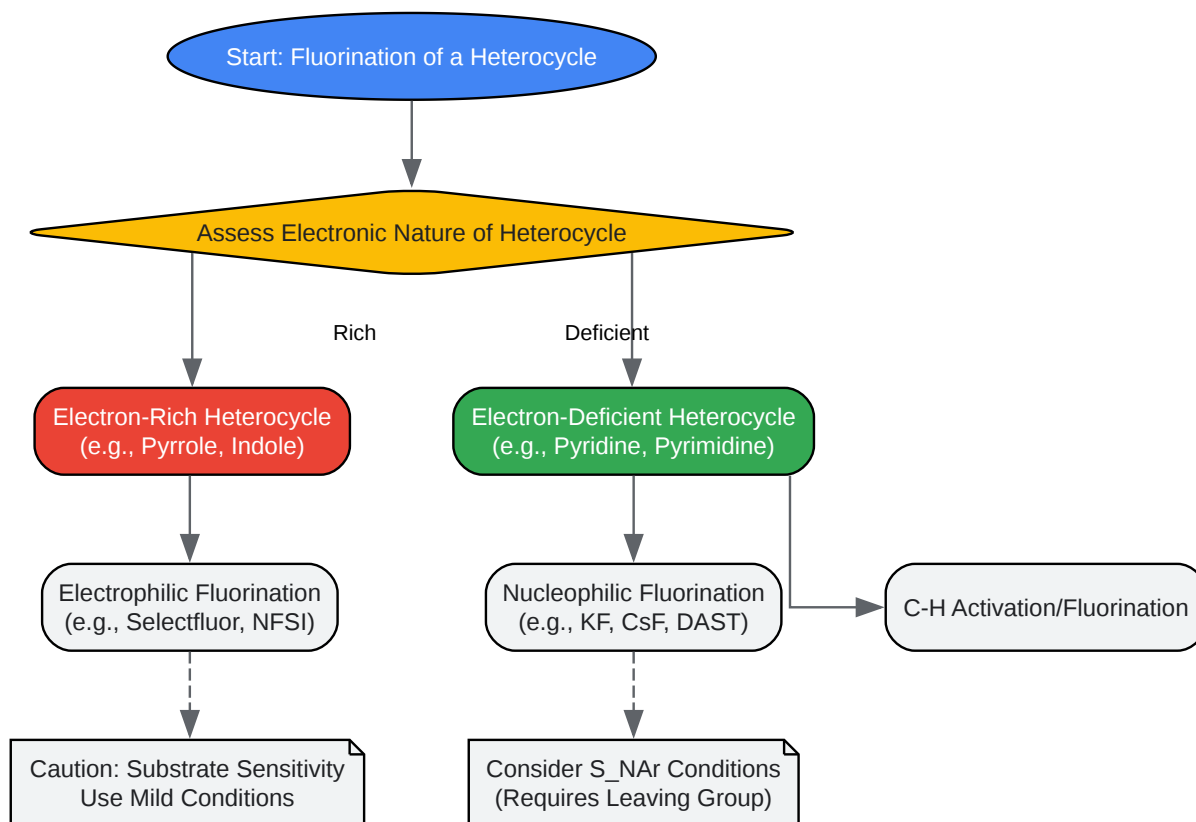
Start: Fluorination of a Heterocycle

Assess Electronic Nature of Heterocycle

Rich

Deficient

Electron-Rich Heterocycle
(e.g., Pyrrole, Indole)

Electron-Deficient Heterocycle
(e.g., Pyridine, Pyrimidine)

Electrophilic Fluorination
(e.g., Selectfluor, NFSI)

Nucleophilic Fluorination
(e.g., KF, CsF, DAST)

C-H Activation/Fluorination

Caution: Substrate Sensitivity
Use Mild Conditions

Consider S_NAr Conditions
(Requires Leaving Group)